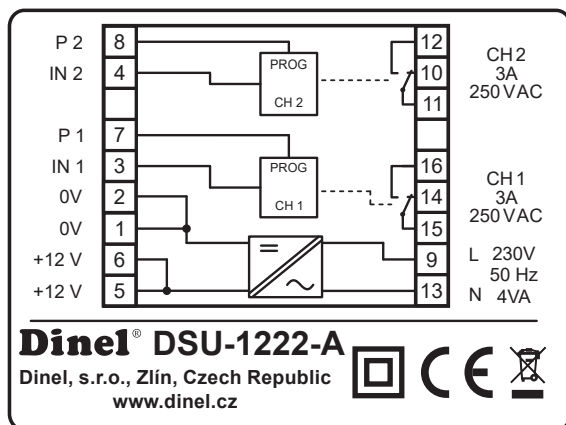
P 2 8
IN 2 4
P 1 7
IN 1 3
0V 2
0V 1
+12 V 6
+12 V 5

PROG
CH 2

PROG
CH 1

12
10
11
16
14
15
9
13

CH 2
3A
250 VAC

CH 1
3A
250 VAC

L 230V
50 Hz
N 4VA

Dinel® DSU-1222-A
Dinel, s.r.o., Zlín, Czech Republic
www.dinel.cz

CE